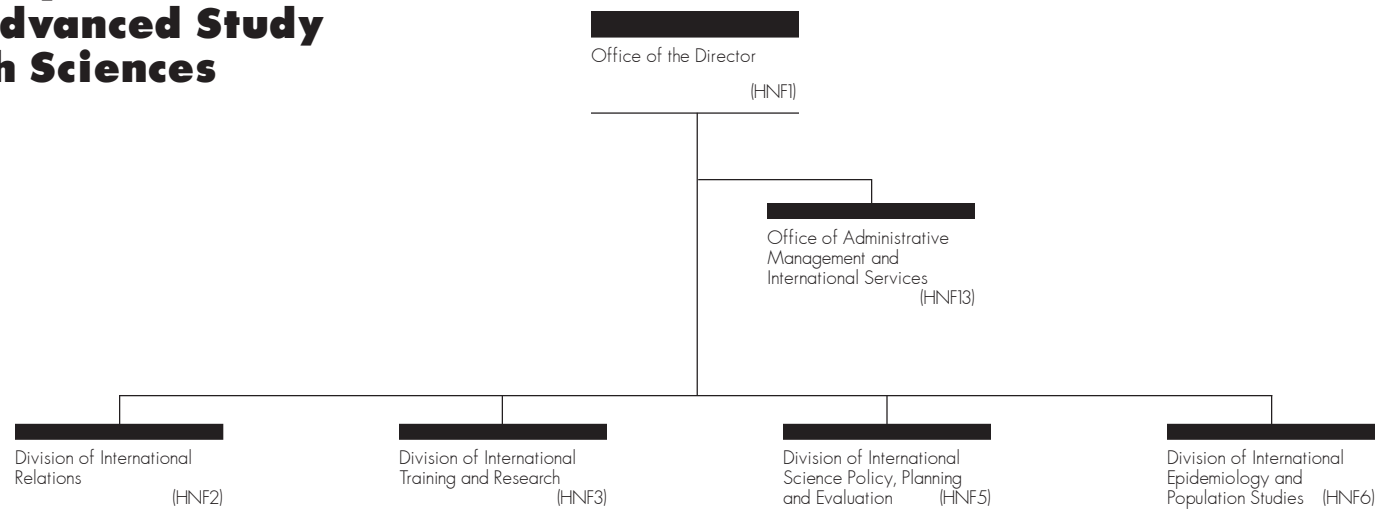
dvanced Study
h Sciences

Office of the Director
(HNF1)

Office of Administrative Management and International Services
(HNF13)

Division of International Relations
(HNF2)

Division of International Training and Research
(HNF3)

Division of International Science Policy, Planning and Evaluation (HNF5)

Division of International Epidemiology and Population Studies (HNF6)